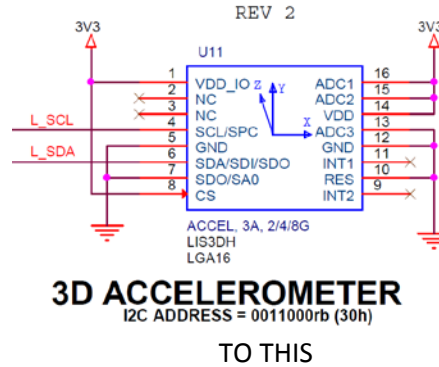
REV 2

3V3

3V3

U11

1 VDD_IO
2 NC
3 NC
4 SCL/SPC
5 GND
6 SDA/SDI/SDO
7 SDO/SA0
8 CS

Z
Y
X

16 ADC1
15 ADC2
14 VDD
13 ADC3
12 GND
11 INT1
10 RES
9 INT2

L_SCL

L_SDA

ACCEL, 3A, 2/4/8G
LIS3DH
LGA16

3D ACCELEROMETER
I2C ADDRESS = 0011000rb (30h)

TO THIS